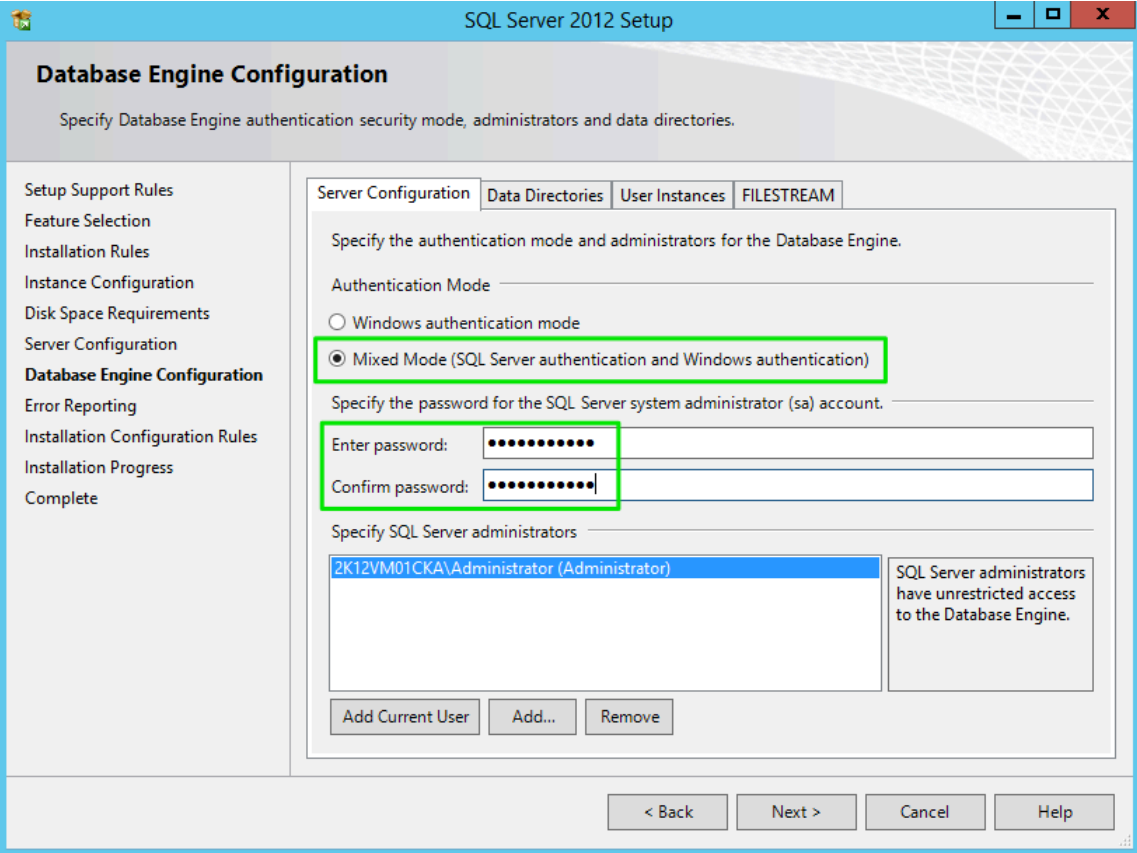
SQL Server 2012 Setup

Database Engine Configuration

Specify Database Engine authentication security mode, administrators and data directories.

Setup Support Rules
Feature Selection
Installation Rules
Instance Configuration
Disk Space Requirements
Server Configuration
Database Engine Configuration
Error Reporting
Installation Configuration Rules
Installation Progress
Complete

Server Configuration | Data Directories | User Instances | FILESTREAM

Specify the authentication mode and administrators for the Database Engine.

Authentication Mode

Windows authentication mode

Mixed Mode (SQL Server authentication and Windows authentication)

Specify the password for the SQL Server system administrator (sa) account.

Enter password: ●●●●●●●●●●●

Confirm password: ●●●●●●●●●●●

Specify SQL Server administrators

2K12VM01CKA\Administrator (Administrator)

SQL Server administrators have unrestricted access to the Database Engine.

Add Current User | Add... | Remove

< Back | Next > | Cancel | Help